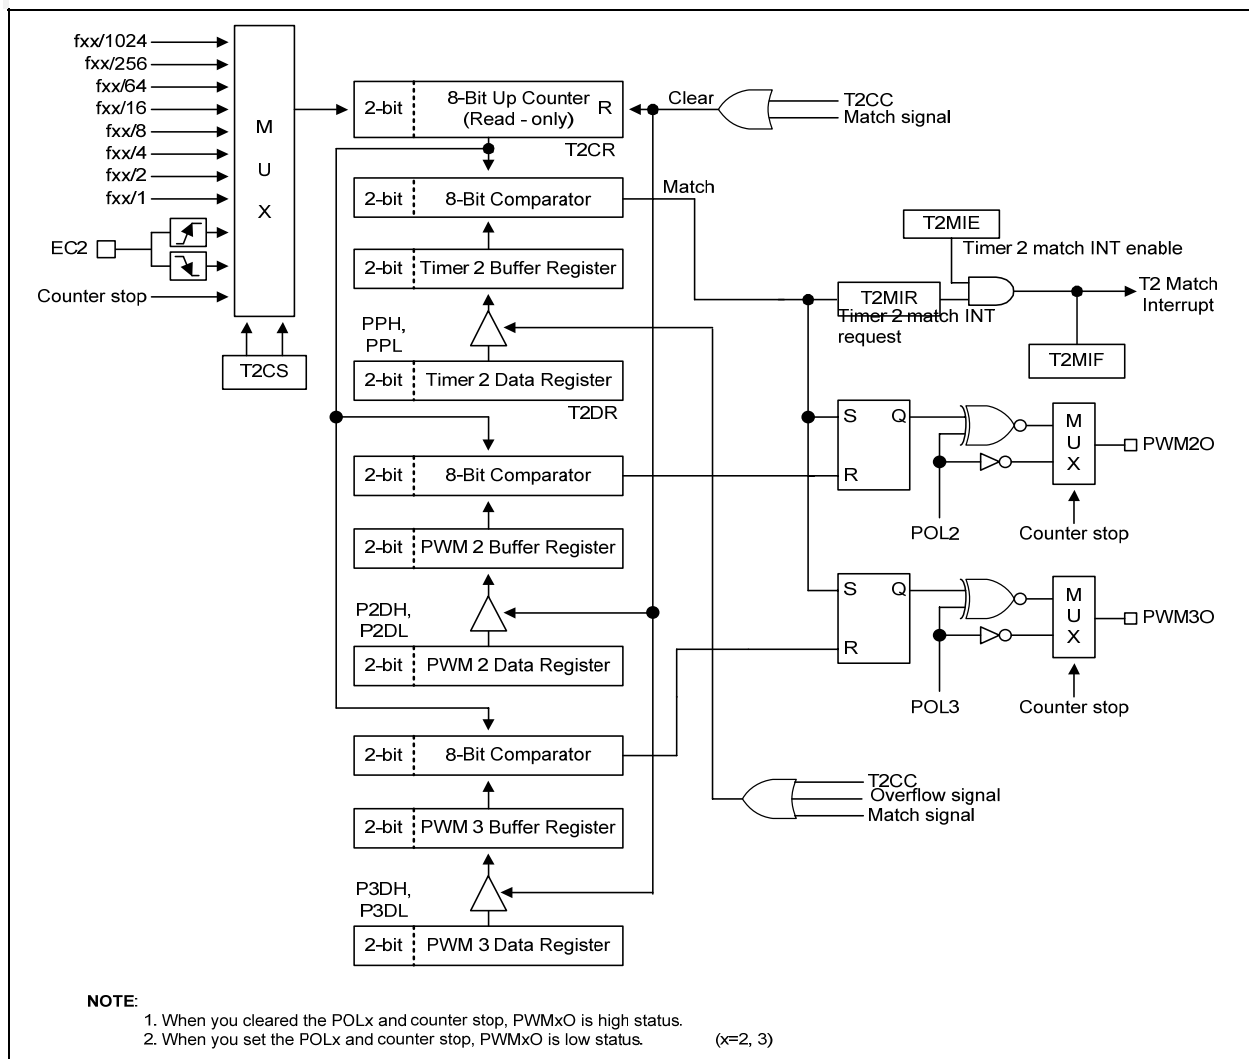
fxx/1024
fxx/256
fxx/64
fxx/16
fxx/8
fxx/4
fxx/2
fxx/1
EC2
Counter stop
M
U
X
T2CS

2-bit 8-Bit Up Counter (Read - only) R
T2CR
Clear
T2CC
Match signal

2-bit 8-Bit Comparator
Match
2-bit Timer 2 Buffer Register
PPH, PPL
2-bit Timer 2 Data Register
T2DR

T2MIE
Timer 2 match INT enable
T2MIR
Timer 2 match INT request
T2 Match Interrupt
T2MIF

2-bit 8-Bit Comparator
2-bit PWM 2 Buffer Register
P2DH, P2DL
2-bit PWM 2 Data Register

S Q
R
M
U
X
PWM2O
POL2
Counter stop

S Q
R
M
U
X
PWM3O
POL3
Counter stop

2-bit 8-Bit Comparator
2-bit PWM 3 Buffer Register
P3DH, P3DL
2-bit PWM 3 Data Register

T2CC
Overflow signal
Match signal

NOTE:
1. When you cleared the POLx and counter stop, PWMxO is high status.
2. When you set the POLx and counter stop, PWMxO is low status. (x=2, 3)